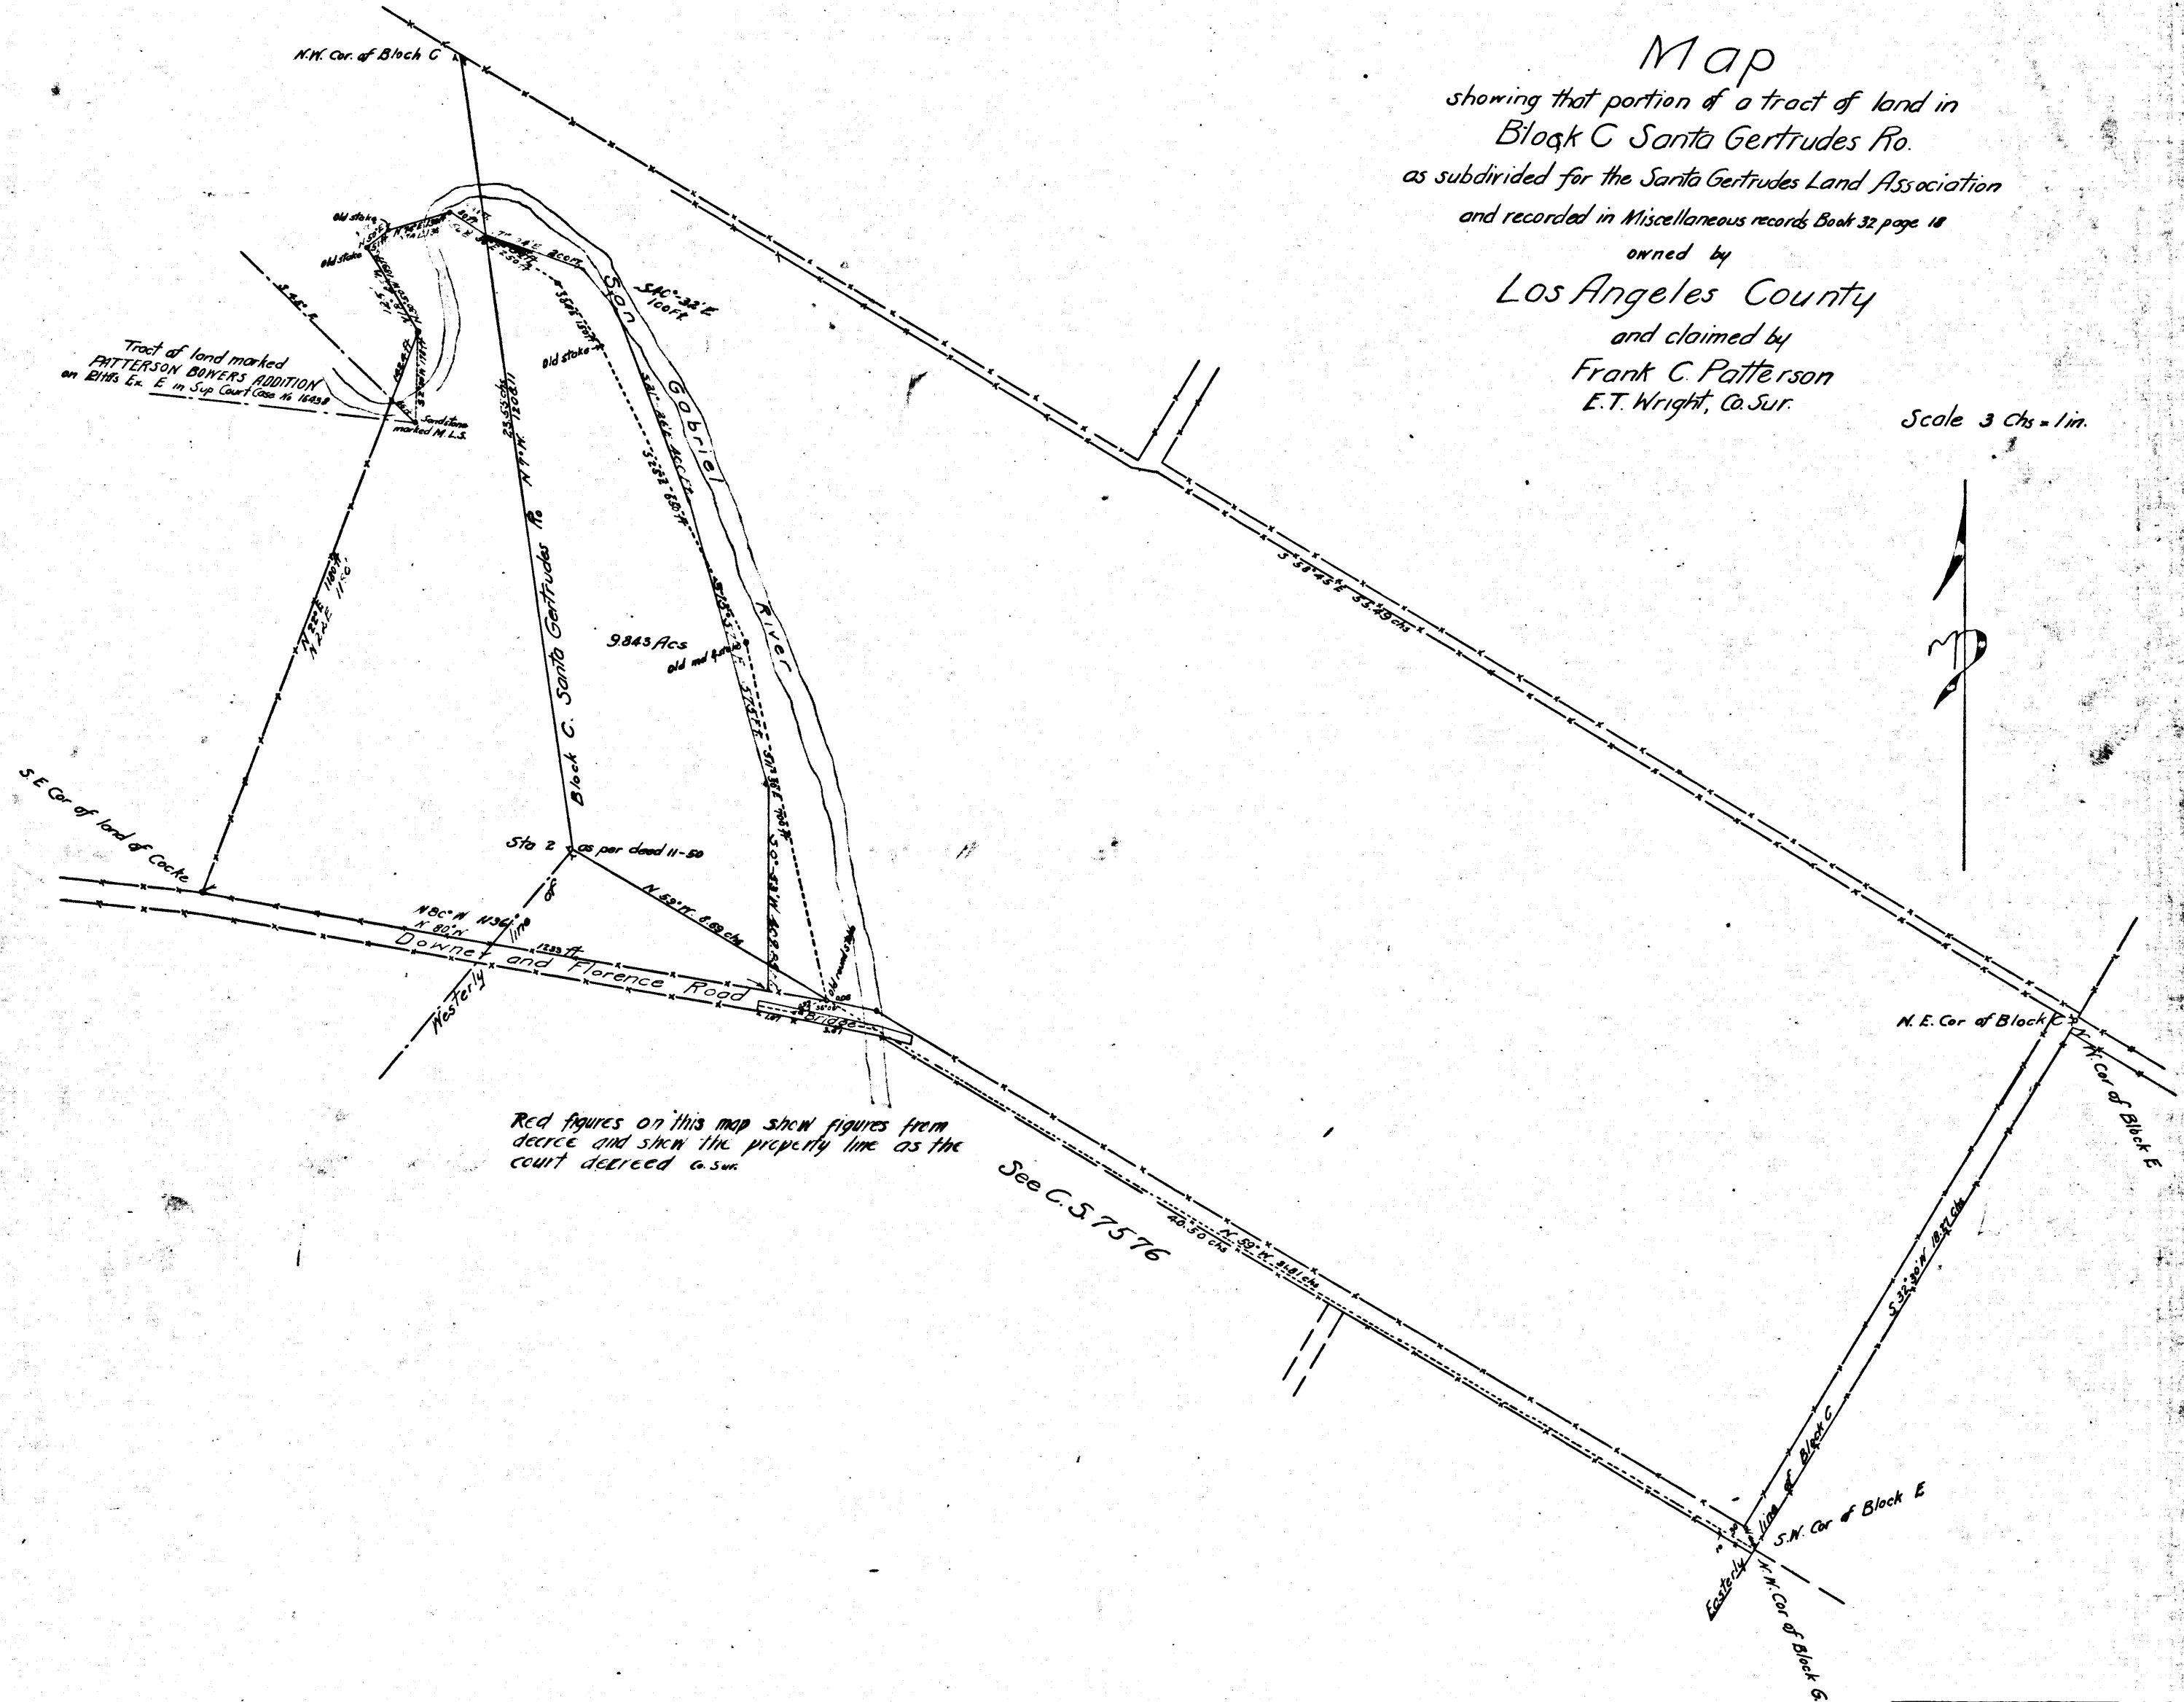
Map
showing that portion of a tract of land in
Block C Santa Gertrudes Ro.
as subdivided for the Santa Gertrudes Land Association
and recorded in Miscellaneous records Book 32 page 18
owned by
Los Angeles County
and claimed by
Frank C. Patterson
E.T. Wright, Co. Sur.

Scale 3 Chs = 1 in.

N.W. Cor. of Block C

Tract of land marked
PATTERSON BOWERS ADDITION
on Plffs Ex. E in Sup Court Case No 16438

old stake
old stake
Sandstone marked M.L.S.
old stake

San Gabriel River

S 40° 32' E 100 ft

Block C Santa Gertrudes Ro

9.843 Acs

S 58°45' E 53.49 chs

S.E. Cor of land of Cocke

Sta 2 as per deed 11-50

N 59° W 8.69 chs

N 80° W
Westerly line
Downey and Florence Road
Bridge

Red figures on this map show figures from decree and show the property line as the court decreed Co. Sur.

See C.S. 7576

40.50 chs
N 59° W 31.81 chs

N.E. Cor of Block C
N.W. Cor of Block E
S 32°30' W 18.82 chs
Easterly line of Block C
S.W. Cor of Block E
N.W. Cor of Block G